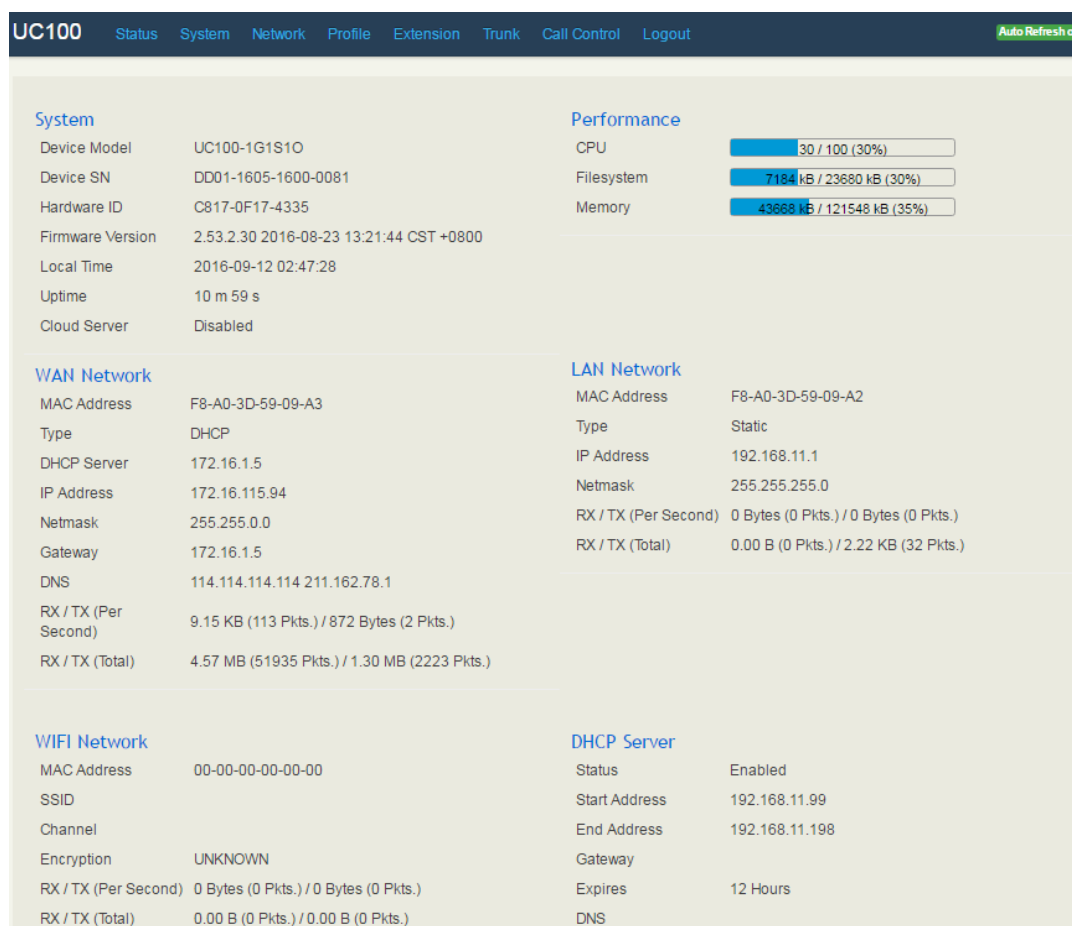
UC100 Status System Network Profile Extension Trunk Call Control Logout

Auto Refresh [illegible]

System

| Device Model | UC100-1G1S1O |
|---|---|
| Device SN | DD01-1605-1600-0081 |
| Hardware ID | C817-0F17-4335 |
| Firmware Version | 2.53.2.30 2016-08-23 13:21:44 CST +0800 |
| Local Time | 2016-09-12 02:47:28 |
| Uptime | 10 m 59 s |
| Cloud Server | Disabled |

Performance

| CPU | 30 / 100 (30%) |
|---|---|
| Filesystem | 7184 kB / 23680 kB (30%) |
| Memory | 43668 kB / 121548 kB (35%) |

WAN Network

| MAC Address | F8-A0-3D-59-09-A3 |
|---|---|
| Type | DHCP |
| DHCP Server | 172.16.1.5 |
| IP Address | 172.16.115.94 |
| Netmask | 255.255.0.0 |
| Gateway | 172.16.1.5 |
| DNS | 114.114.114.114 211.162.78.1 |
| RX / TX (Per Second) | 9.15 KB (113 Pkts.) / 872 Bytes (2 Pkts.) |
| RX / TX (Total) | 4.57 MB (51935 Pkts.) / 1.30 MB (2223 Pkts.) |

LAN Network

| MAC Address | F8-A0-3D-59-09-A2 |
|---|---|
| Type | Static |
| IP Address | 192.168.11.1 |
| Netmask | 255.255.255.0 |
| RX / TX (Per Second) | 0 Bytes (0 Pkts.) / 0 Bytes (0 Pkts.) |
| RX / TX (Total) | 0.00 B (0 Pkts.) / 2.22 KB (32 Pkts.) |

WIFI Network

| MAC Address | 00-00-00-00-00-00 |
|---|---|
| SSID | |
| Channel | |
| Encryption | UNKNOWN |
| RX / TX (Per Second) | 0 Bytes (0 Pkts.) / 0 Bytes (0 Pkts.) |
| RX / TX (Total) | 0.00 B (0 Pkts.) / 0.00 B (0 Pkts.) |

DHCP Server

| Status | Enabled |
|---|---|
| Start Address | 192.168.11.99 |
| End Address | 192.168.11.198 |
| Gateway | |
| Expires | 12 Hours |
| DNS | |